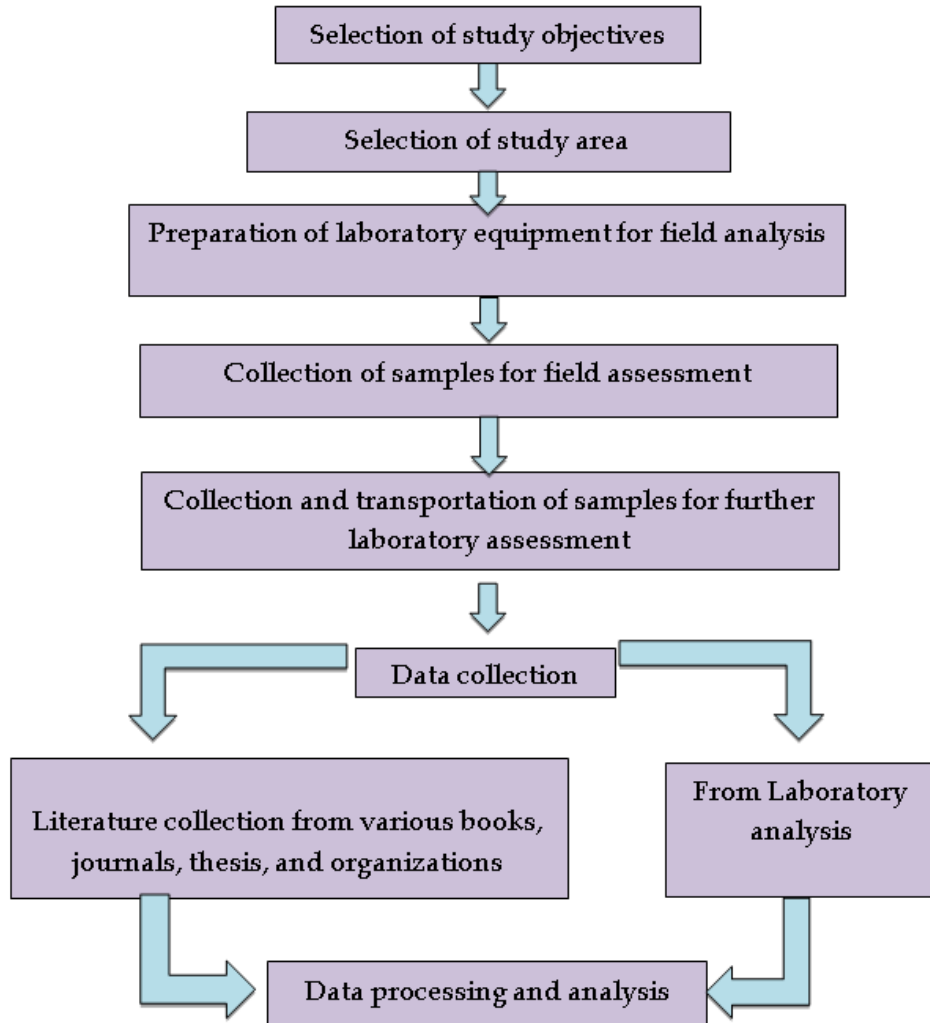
Selection of study objectives

Selection of study area

Preparation of laboratory equipment for field analysis

Collection of samples for field assessment

Collection and transportation of samples for further laboratory assessment

Data collection

Literature collection from various books, journals, thesis, and organizations

From Laboratory analysis

Data processing and analysis